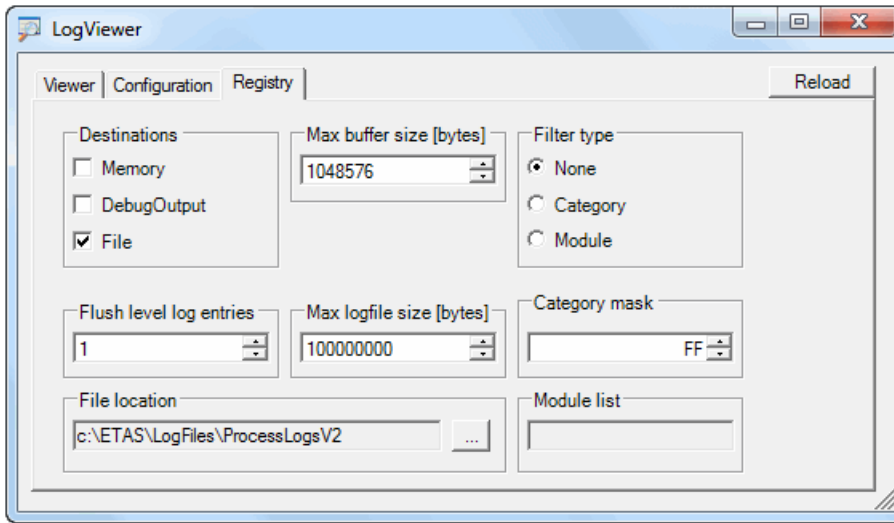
LogViewer

Viewer | Configuration | Registry

Reload

Destinations
Memory
DebugOutput
File

Max buffer size [bytes]
1048576

Filter type
None
Category
Module

Flush level log entries
1

Max logfile size [bytes]
100000000

Category mask
FF

File location
c:\ETAS\LogFiles\ProcessLogsV2
...

Module list